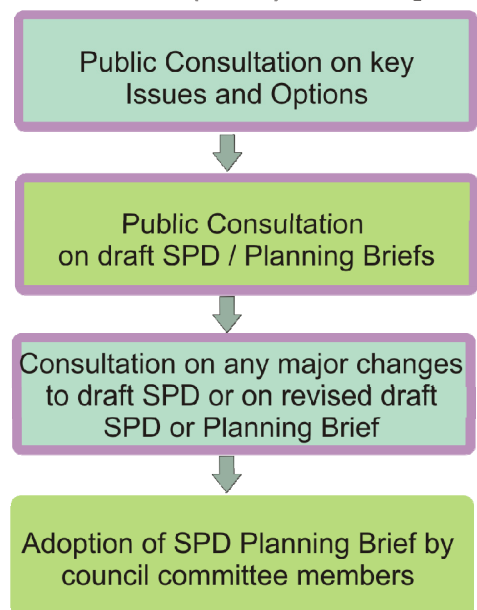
Public Consultation on key Issues and Options

Public Consultation on draft SPD / Planning Briefs

Consultation on any major changes to draft SPD or on revised draft SPD or Planning Brief

Adoption of SPD Planning Brief by council committee members